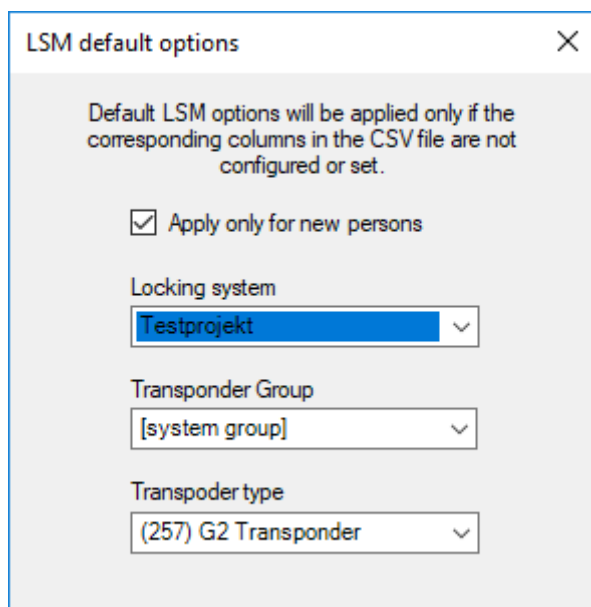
LSM default options

X

Default LSM options will be applied only if the corresponding columns in the CSV file are not configured or set.

☑ Apply only for new persons

Locking system

Testprojekt

Transponder Group

[system group]

Transpoder type

(257) G2 Transponder